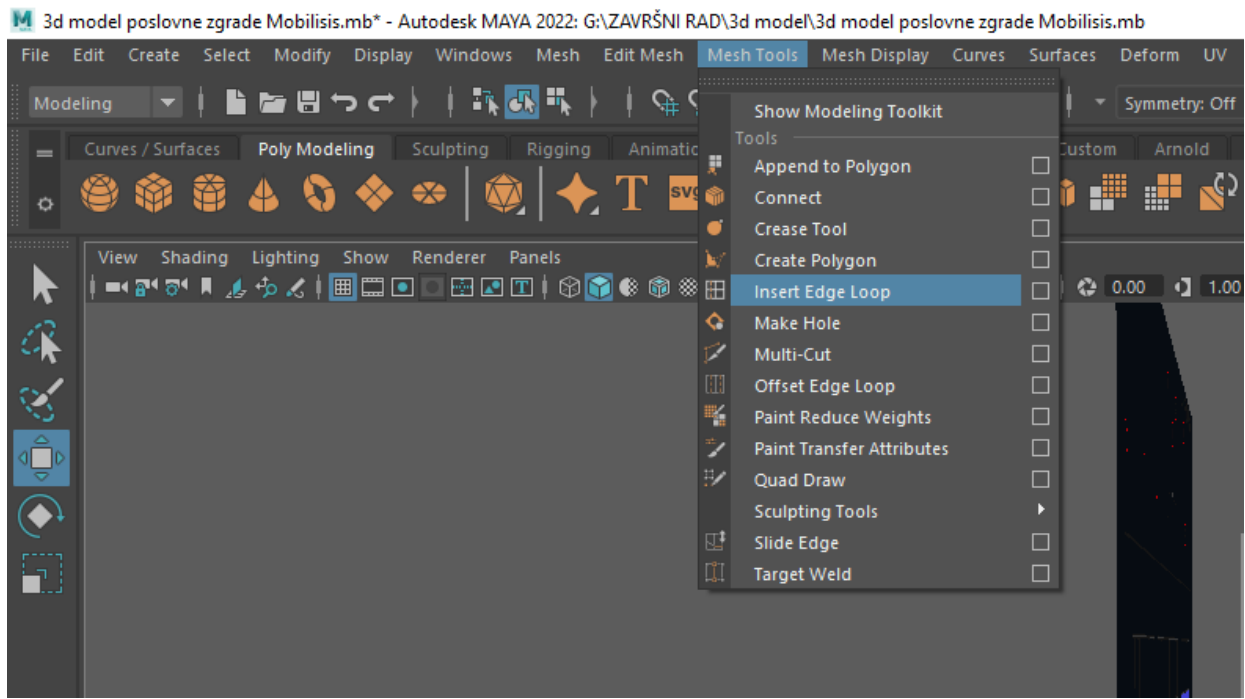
3d model poslovne zgrade Mobilisis.mb* - Autodesk MAYA 2022: G:\ZAVRŠNI RAD\3d model\3d model poslovne zgrade Mobilisis.mb

File Edit Create Select Modify Display Windows Mesh Edit Mesh Mesh Tools Mesh Display Curves Surfaces Deform UV

Modeling

Symmetry: Off

Curves / Surfaces Poly Modeling Sculpting Rigging Animatic Custom Arnold

T SVG

View Shading Lighting Show Renderer Panels

0.00 1.00

Show Modeling Toolkit
Tools
Append to Polygon
Connect
Crease Tool
Create Polygon
Insert Edge Loop
Make Hole
Multi-Cut
Offset Edge Loop
Paint Reduce Weights
Paint Transfer Attributes
Quad Draw
Sculpting Tools
Slide Edge
Target Weld